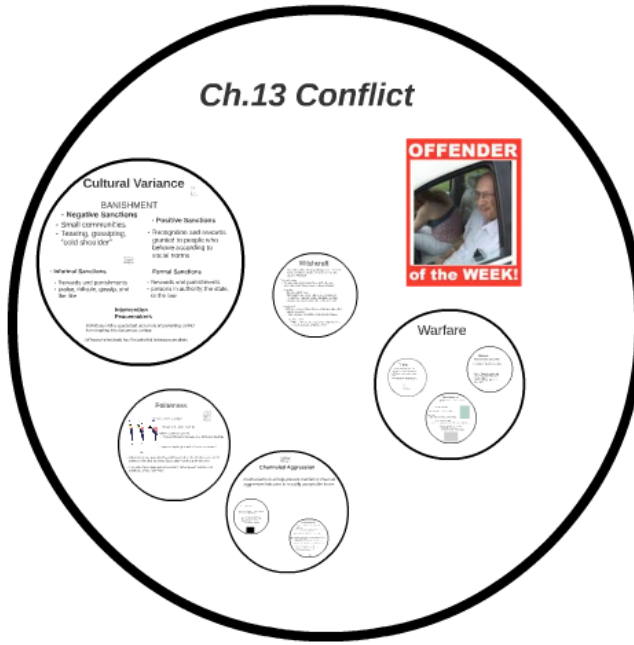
Ch.13 Conflict

Cultural Variance

BANISHMENT

- Negative Sanctions
- Small communities
- Teasing, gossiping, "cold shoulder"

- Positive Sanctions
- Recognition and rewards granted to people who behave according to social norms

- Informal Sanctions
- Rewards and punishments - praise, ridicule, gossip, and the like

Formal Sanctions
- Rewards and punishments - persons in authority the state, to the law

Intervention
Peacemakers

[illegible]

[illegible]

OFFENDER
of the WEEK!

Witchcraft

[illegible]

Warfare

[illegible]

Feuding

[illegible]

Chemical Aggression

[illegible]